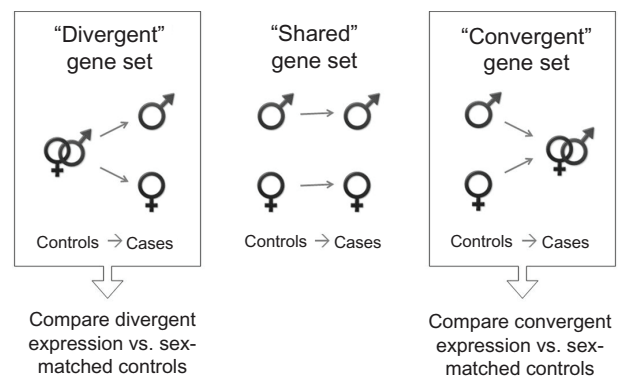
"Divergent" gene set

Controls → Cases

Compare divergent expression vs. sex-matched controls

"Shared" gene set

Controls → Cases

"Convergent" gene set

Controls → Cases

Compare convergent expression vs. sex-matched controls